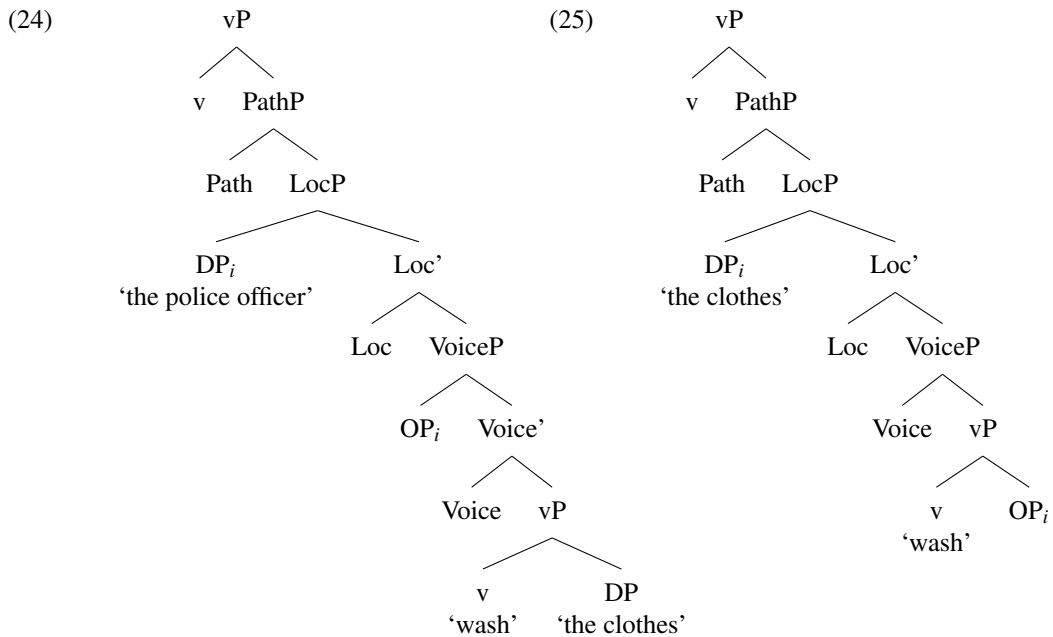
(24)

vP

v PathP

Path LocP

DP$_i$ 'the police officer'

Loc'

Loc VoiceP

OP$_i$ Voice'

Voice vP

v 'wash'

DP 'the clothes'

(25)

vP

v PathP

Path LocP

DP$_i$ 'the clothes'

Loc'

Loc VoiceP

Voice vP

v 'wash'

OP$_i$